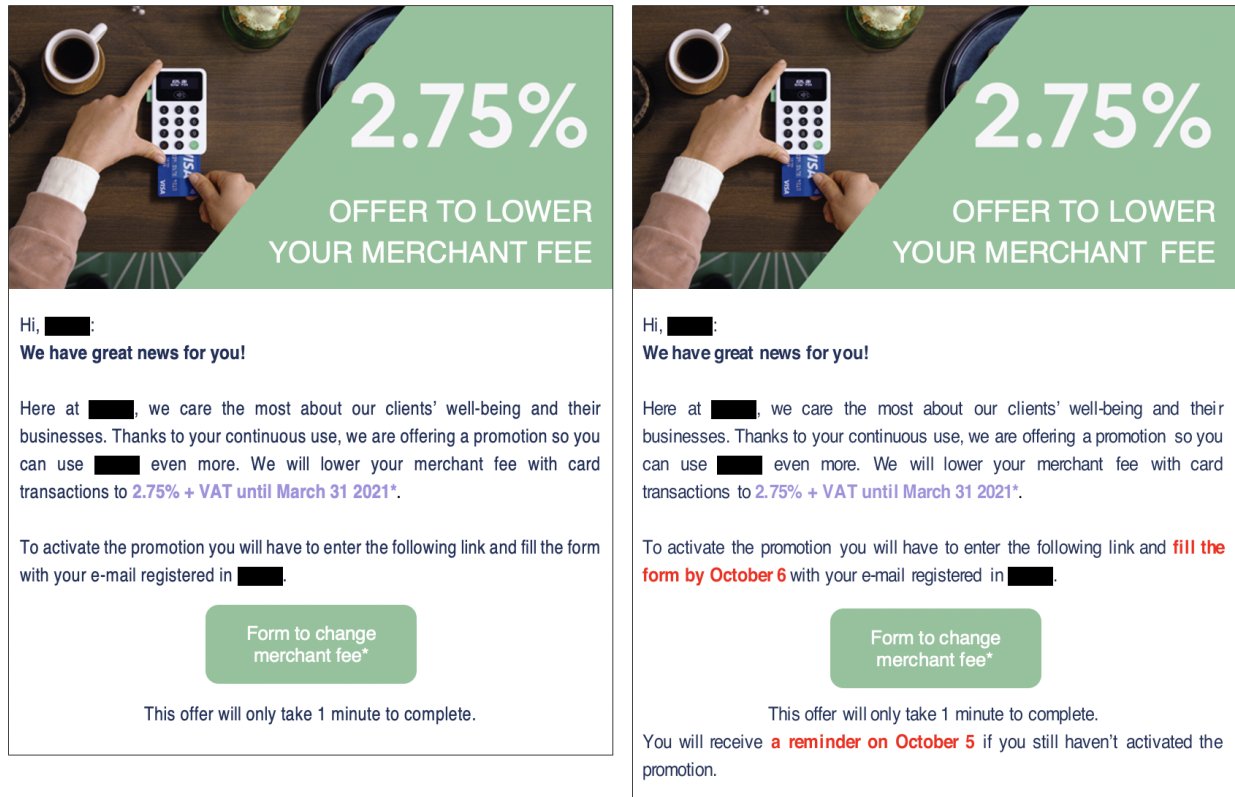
2.75%

OFFER TO LOWER YOUR MERCHANT FEE

Hi, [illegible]:
We have great news for you!

Here at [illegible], we care the most about our clients' well-being and their businesses. Thanks to your continuous use, we are offering a promotion so you can use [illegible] even more. We will lower your merchant fee with card transactions to 2.75% + VAT until March 31 2021*.

To activate the promotion you will have to enter the following link and fill the form with your e-mail registered in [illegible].

Form to change merchant fee*

This offer will only take 1 minute to complete.

2.75%

OFFER TO LOWER YOUR MERCHANT FEE

Hi, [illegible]:
We have great news for you!

Here at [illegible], we care the most about our clients' well-being and their businesses. Thanks to your continuous use, we are offering a promotion so you can use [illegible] even more. We will lower your merchant fee with card transactions to 2.75% + VAT until March 31 2021*.

To activate the promotion you will have to enter the following link and fill the form by October 6 with your e-mail registered in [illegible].

Form to change merchant fee*

This offer will only take 1 minute to complete.
You will receive a reminder on October 5 if you still haven't activated the promotion.